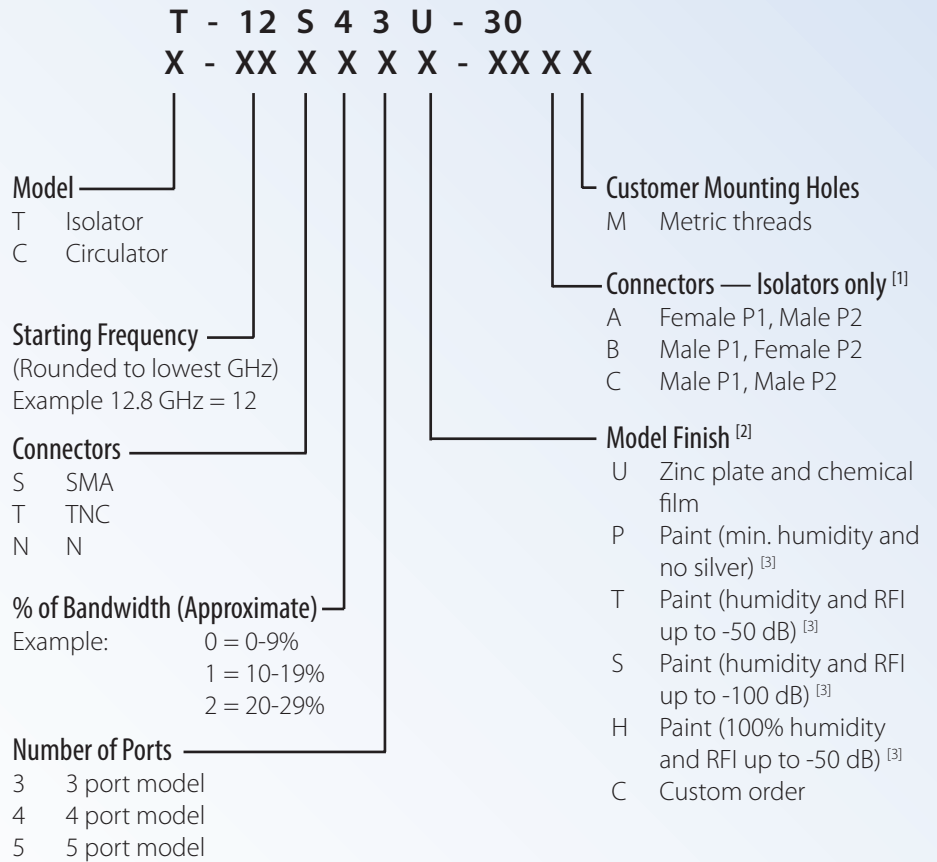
T - 12 S 4 3 U - 30
X - XX X X X X - XX X X

Model
T Isolator
C Circulator

Starting Frequency
(Rounded to lowest GHz)
Example 12.8 GHz = 12

Connectors
S SMA
T TNC
N N

% of Bandwidth (Approximate)
Example: 0 = 0-9%
1 = 10-19%
2 = 20-29%

Number of Ports
3 3 port model
4 4 port model
5 5 port model

Customer Mounting Holes
M Metric threads

Connectors — Isolators only [1]
A Female P1, Male P2
B Male P1, Female P2
C Male P1, Male P2

Model Finish [2]
U Zinc plate and chemical film
P Paint (min. humidity and no silver) [3]
T Paint (humidity and RFI up to -50 dB) [3]
S Paint (humidity and RFI up to -100 dB) [3]
H Paint (100% humidity and RFI up to -50 dB) [3]
C Custom order